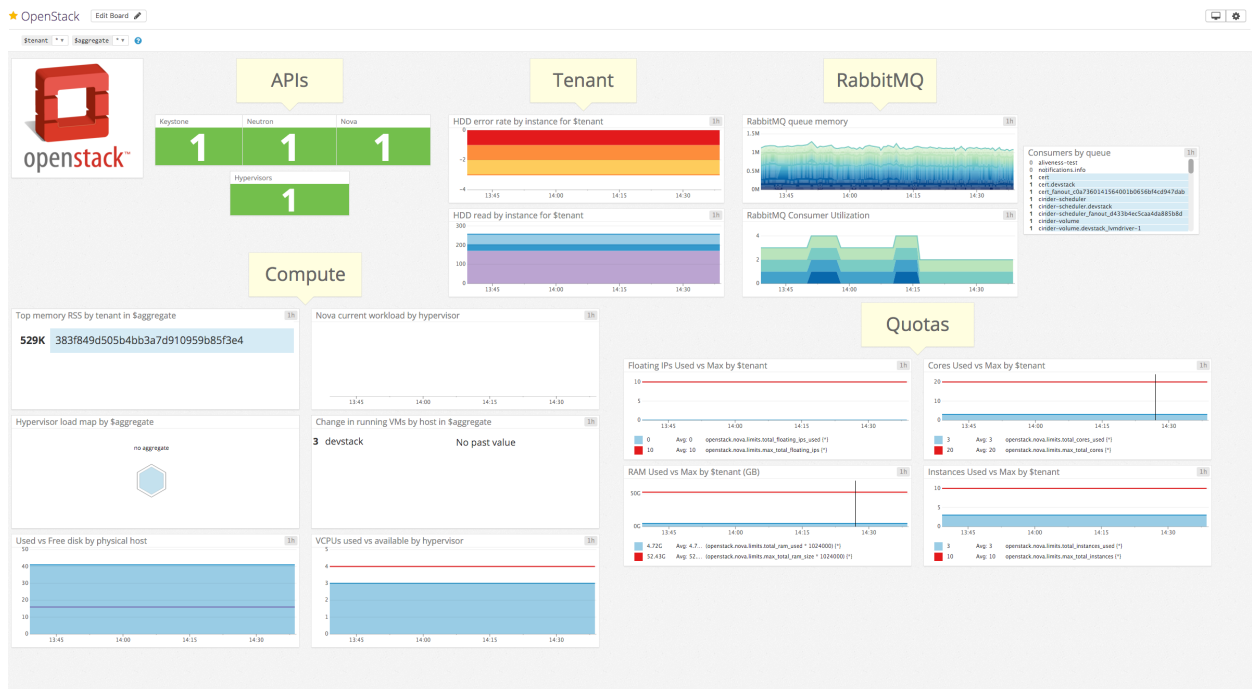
OpenStack Edit Board

$tenant * $aggregate * ?

openstack

APIs

Keystone 1 | Neutron 1 | Nova 1

Hypervisors 1

Tenant

HDD error rate by instance for $tenant 1h

0
-2
-4
13:45 14:00 14:15 14:30

HDD read by instance for $tenant 1h

300
200
100
0
13:45 14:00 14:15 14:30

RabbitMQ

RabbitMQ queue memory 1h

1.5M
1M
0.5M
0M
13:45 14:00 14:15 14:30

RabbitMQ Consumer Utilization 1h

4
2
0
13:45 14:00 14:15 14:30

Consumers by queue

0 aliveness-test
0 notifications.info
1 cert
1 cert.devstack
1 cert_fanout_c0a7360141564001b0656bf4cd947dab
1 cinder-scheduler
1 cinder-scheduler.devstack
1 cinder-scheduler_fanout_d433b4ec5caa4da885b8d
1 cinder-volume
1 cinder-volume.devstack_lvmdriver-1

Compute

Top memory RSS by tenant in $aggregate 1h

529K 383f849d505b4bb3a7d910959b85f3e4

Nova current workload by hypervisor 1h

13:45 14:00 14:15 14:30

Hypervisor load map by $aggregate 1h

no aggregate

Change in running VMs by host in $aggregate 1h

3 devstack No past value

Used vs Free disk by physical host 1h

60
40
20
0
13:45 14:00 14:15 14:30

VCPUs used vs available by hypervisor 1h

6
4
2
0
13:45 14:00 14:15 14:30

Quotas

Floating IPs Used vs Max by $tenant 1h

10
5
0
13:45 14:00 14:15 14:30

0 Avg: 0 openstack.nova.limits.total_floating_ips_used (*)
10 Avg: 10 openstack.nova.limits.max_total_floating_ips (*)

Cores Used vs Max by $tenant 1h

20
10
0
13:45 14:00 14:15 14:30

3 Avg: 3 openstack.nova.limits.total_cores_used (*)
20 Avg: 20 openstack.nova.limits.max_total_cores (*)

RAM Used vs Max by $tenant (GB) 1h

50G
0G
13:45 14:00 14:15 14:30

4.72G Avg: 4.7... (openstack.nova.limits.total_ram_used * 1024000) (*)
52.43G Avg: 52.... (openstack.nova.limits.max_total_ram_size * 1024000) (*)

Instances Used vs Max by $tenant 1h

10
5
0
13:45 14:00 14:15 14:30

3 Avg: 3 openstack.nova.limits.total_instances_used (*)
10 Avg: 10 openstack.nova.limits.max_total_instances (*)